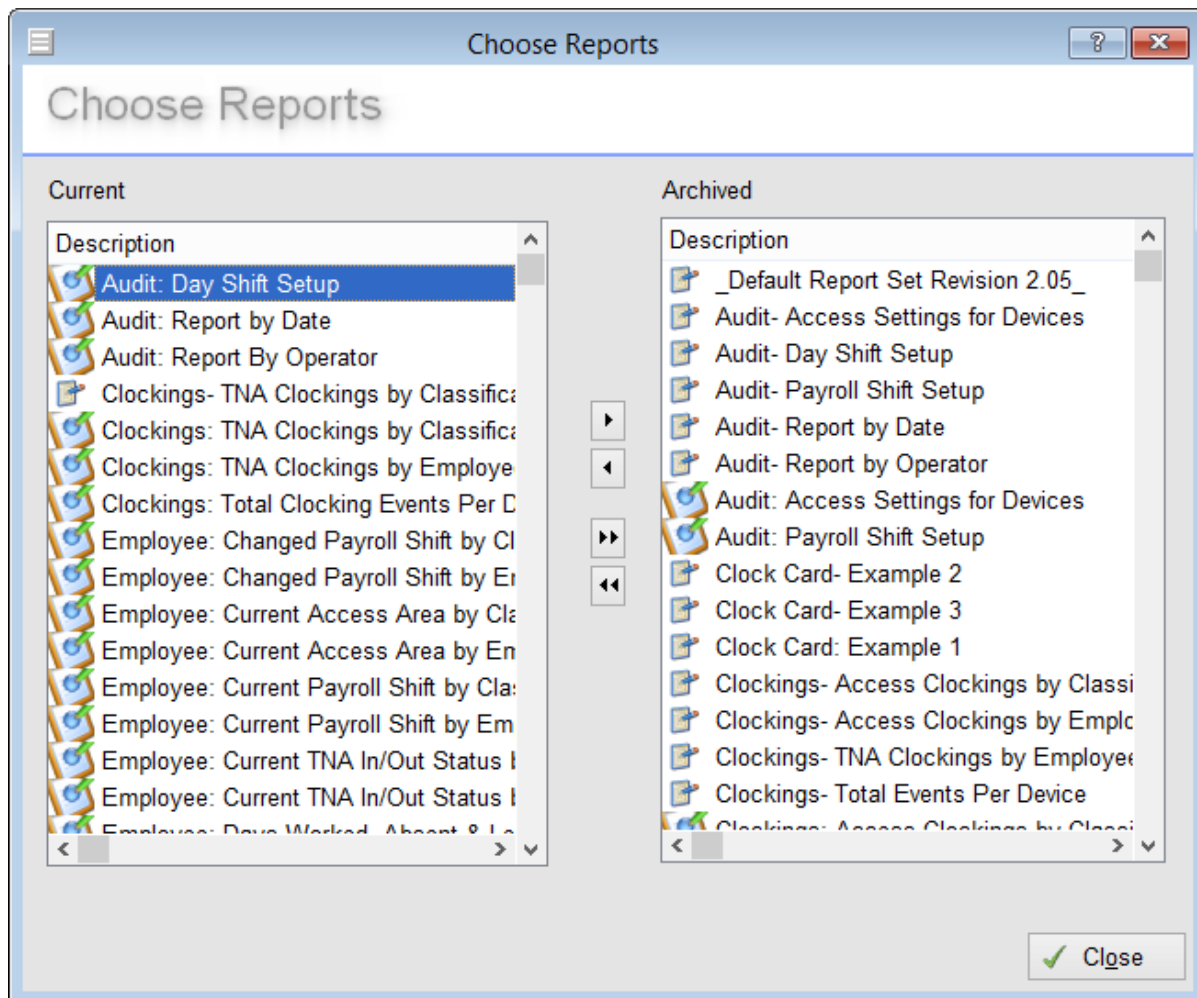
Choose Reports

Choose Reports

Current

Description

Audit: Day Shift Setup
Audit: Report by Date
Audit: Report By Operator
Clockings- TNA Clockings by Classifica
Clockings: TNA Clockings by Classifica
Clockings: TNA Clockings by Employe
Clockings: Total Clocking Events Per D
Employee: Changed Payroll Shift by Cl
Employee: Changed Payroll Shift by Er
Employee: Current Access Area by Cla
Employee: Current Access Area by Em
Employee: Current Payroll Shift by Clas
Employee: Current Payroll Shift by Em
Employee: Current TNA In/Out Status b
Employee: Current TNA In/Out Status b
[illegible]

Archived

Description

_Default Report Set Revision 2.05_
Audit- Access Settings for Devices
Audit- Day Shift Setup
Audit- Payroll Shift Setup
Audit- Report by Date
Audit- Report by Operator
Audit: Access Settings for Devices
Audit: Payroll Shift Setup
Clock Card- Example 2
Clock Card- Example 3
Clock Card: Example 1
Clockings- Access Clockings by Classi
Clockings- Access Clockings by Emplo
Clockings- TNA Clockings by Employee
Clockings- Total Events Per Device
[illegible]

Close